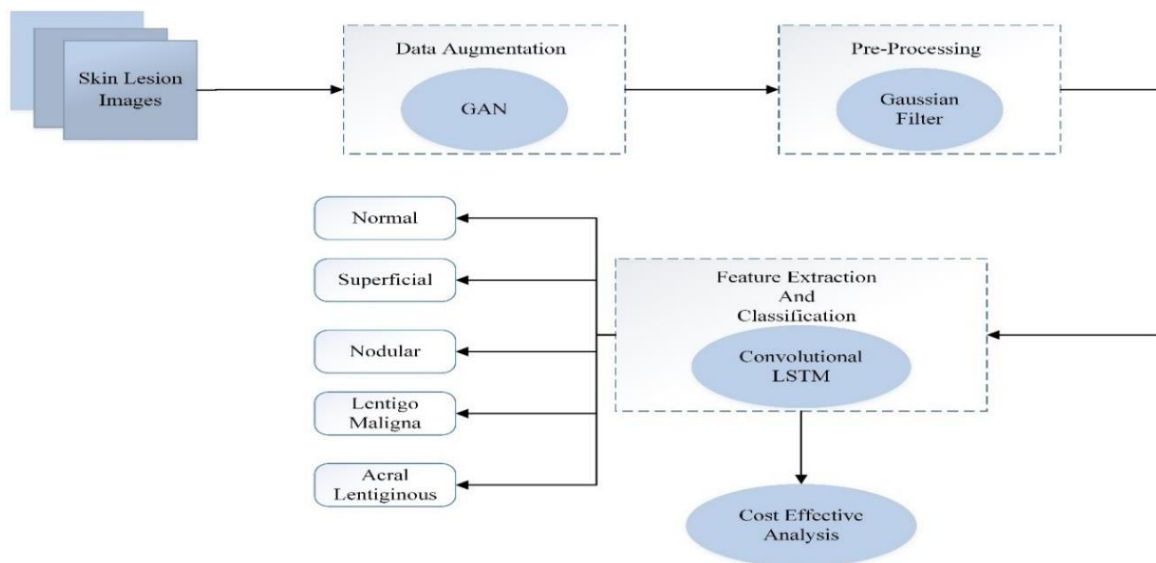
Skin Lesion Images

Data Augmentation

GAN

Pre-Processing

Gaussian Filter

Normal

Superficial

Nodular

Lentigo Maligna

Acral Lentiginous

Feature Extraction And Classification

Convolutional LSTM

Cost Effective Analysis